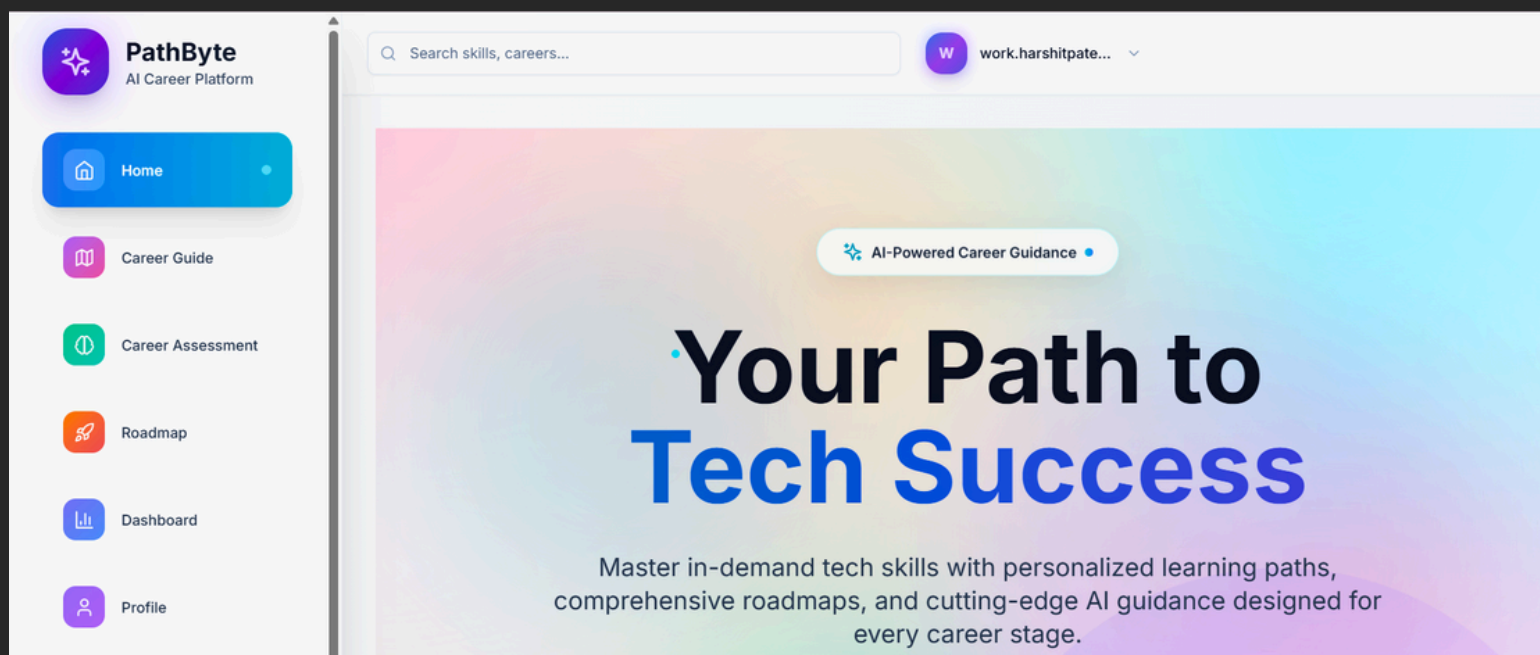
PathByte
AI Career Platform

Home

Career Guide

Career Assessment

Roadmap

Dashboard

Profile

Search skills, careers...

W work.harshitpate...

AI-Powered Career Guidance

Your Path to
Tech Success

Master in-demand tech skills with personalized learning paths, comprehensive roadmaps, and cutting-edge AI guidance designed for every career stage.